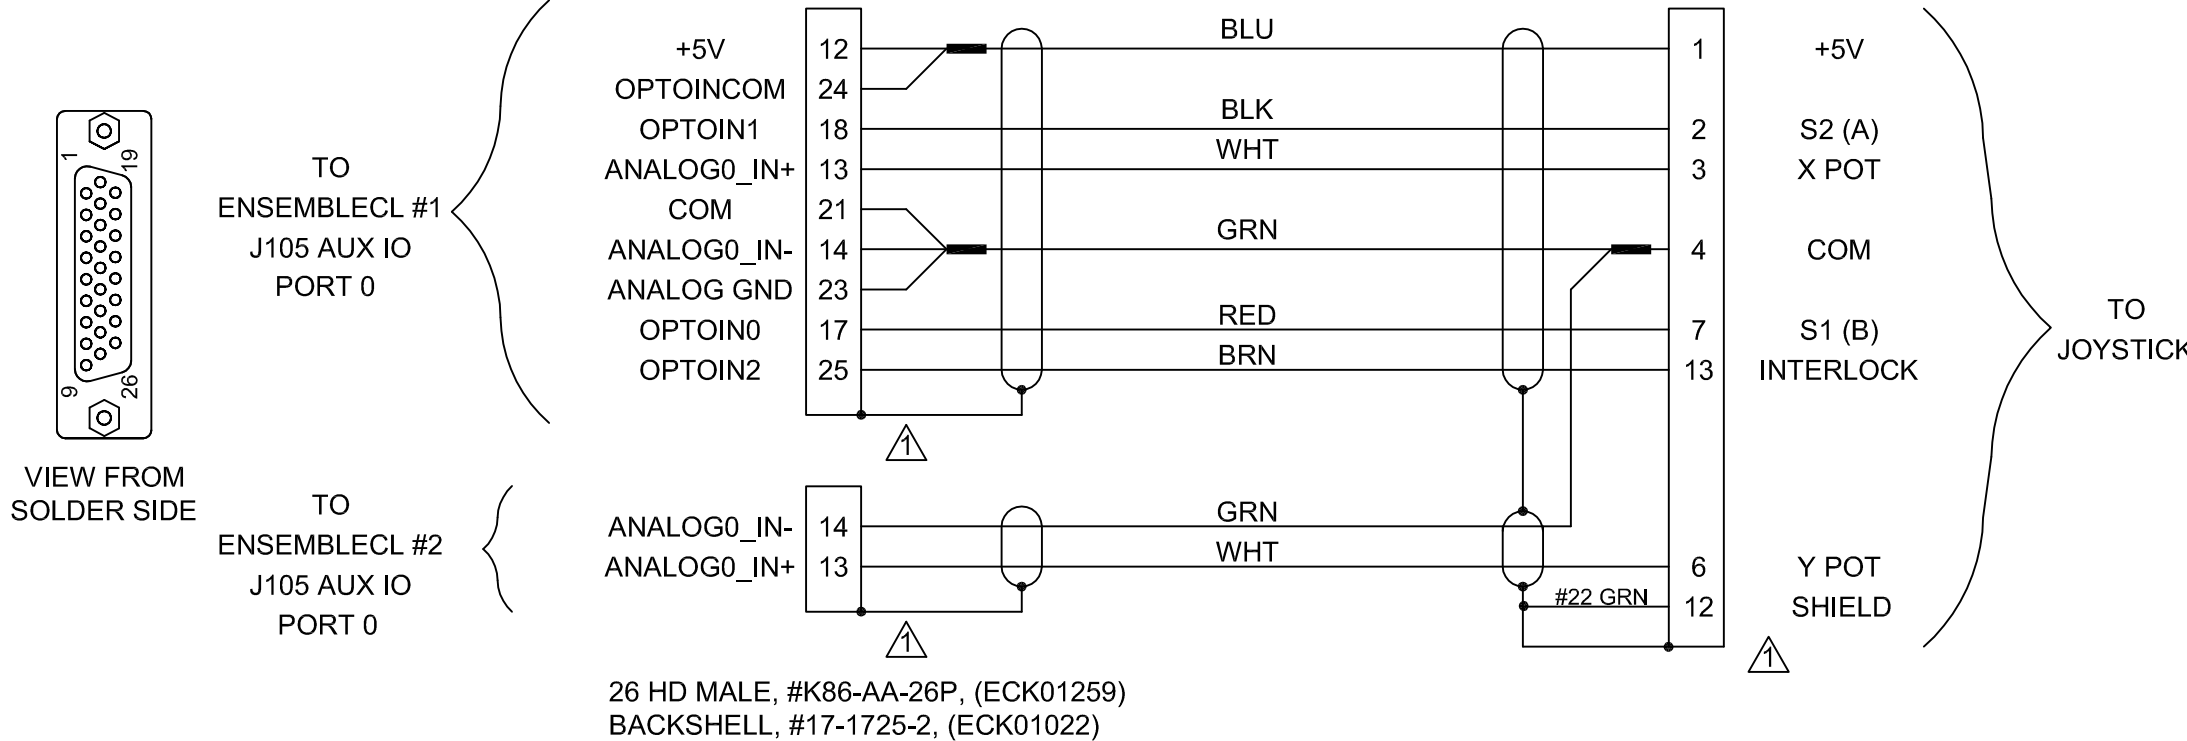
1
19
9
26

VIEW FROM SOLDER SIDE

TO
ENSEMBLECL #1
J105 AUX IO
PORT 0

| | | | | |
|---|---|---|---|---|
| +5V | 12 | BLU | 1 | +5V |
| OPTOINCOM | 24 | | | |
| OPTOIN1 | 18 | BLK | 2 | S2 (A) |
| ANALOG0_IN+ | 13 | WHT | 3 | X POT |
| COM | 21 | | | |
| ANALOG0_IN- | 14 | GRN | 4 | COM |
| ANALOG GND | 23 | | | |
| OPTOIN0 | 17 | RED | 7 | S1 (B) |
| OPTOIN2 | 25 | BRN | 13 | INTERLOCK |

1

TO
ENSEMBLECL #2
J105 AUX IO
PORT 0

| | | | | |
|---|---|---|---|---|
| ANALOG0_IN- | 14 | GRN | | |
| ANALOG0_IN+ | 13 | WHT | 6 | Y POT |
| | | #22 GRN | 12 | SHIELD |

1

1

TO
JOYSTICK

26 HD MALE, #K86-AA-26P, (ECK01259)
BACKSHELL, #17-1725-2, (ECK01022)